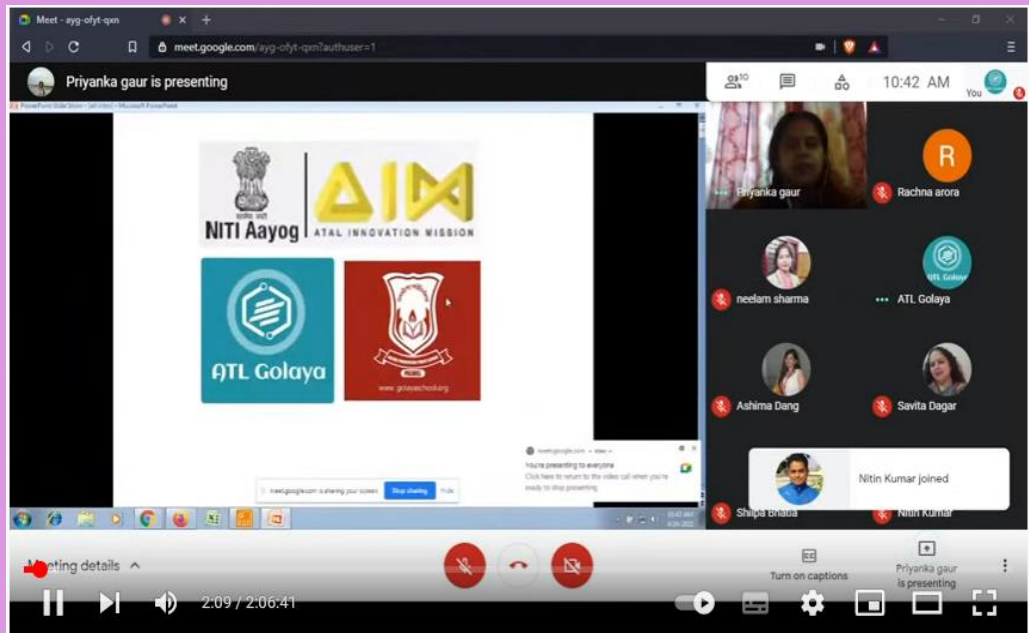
Meet - ayg-ofyt-qxn

meet.google.com/ayg-ofyt-qxn?authuser=1

Priyanka gaur is presenting

10

10:42 AM

You

NITI Aayog

ATAL INNOVATION MISSION

ATL Golaya

www.golayaschool.org

meet.google.com is sharing your screen Stop sharing Hide

meet.google.com

You're presenting to everyone

Click here to return to the video call when you're ready to stop presenting

Priyanka gaur

R

Rachna arora

neelam sharma

ATL Golaya

Ashima Dang

Savita Dagar

Nitin Kumar joined

Shilpa Bhatia

Nitin Kumar

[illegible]eting details

Turn on captions

Priyanka gaur is presenting

2:09 / 2:06:41